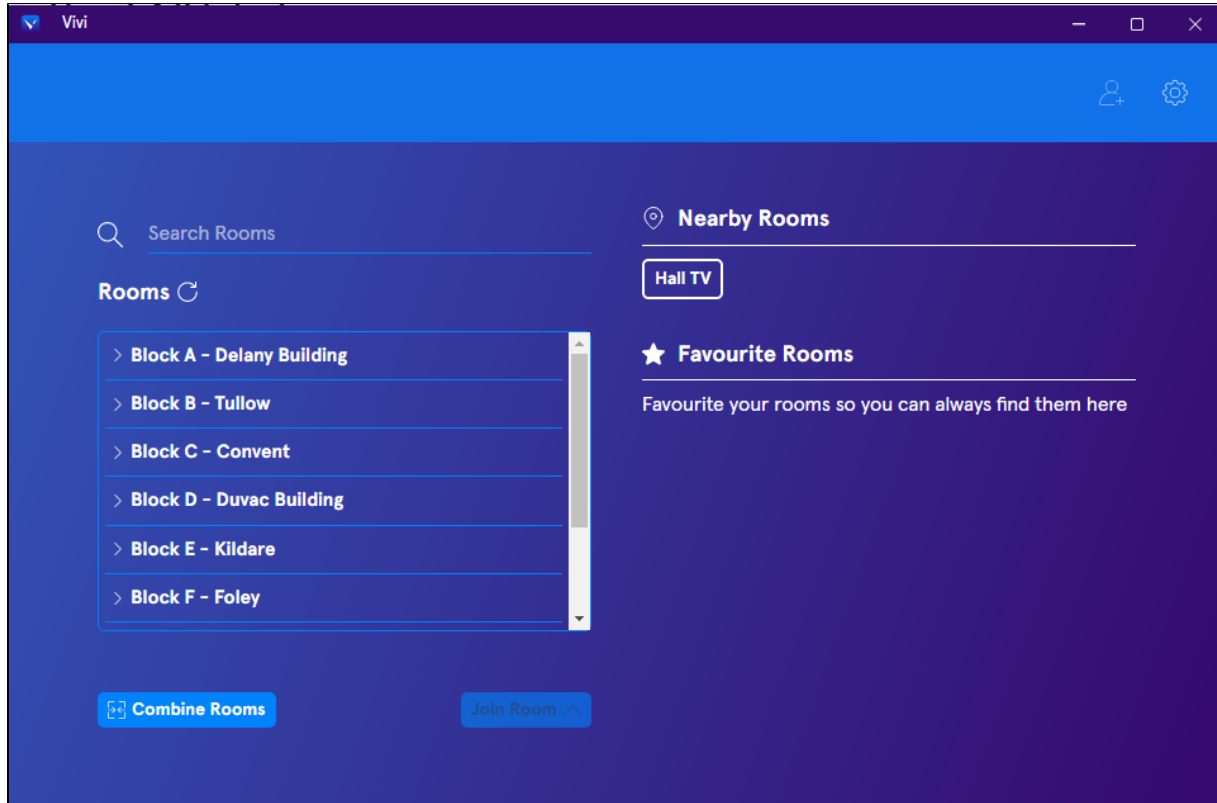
Vivi

Search Rooms

Rooms

> Block A - Delany Building

> Block B - Tullow

> Block C - Convent

> Block D - Duvac Building

> Block E - Kildare

> Block F - Foley

Combine Rooms

Join Room

Nearby Rooms

Hall TV

Favourite Rooms

Favourite your rooms so you can always find them here